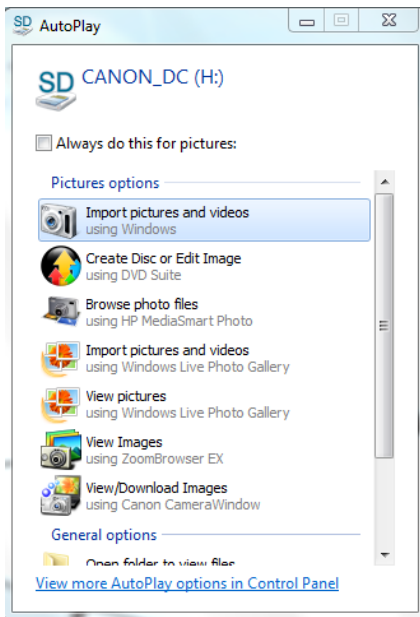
SD AutoPlay

SD CANON_DC (H:)

Always do this for pictures:

Pictures options

Import pictures and videos
using Windows

Create Disc or Edit Image
using DVD Suite

Browse photo files
using HP MediaSmart Photo

Import pictures and videos
using Windows Live Photo Gallery

View pictures
using Windows Live Photo Gallery

View Images
using ZoomBrowser EX

View/Download Images
using Canon CameraWindow

General options

Open folder to view files

View more AutoPlay options in Control Panel